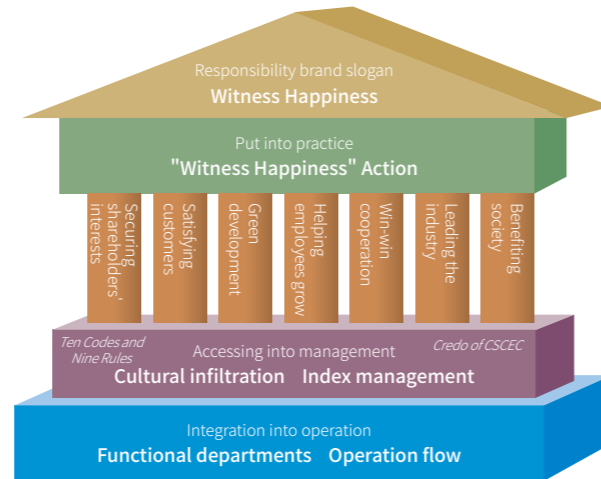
Responsibility brand slogan
Witness Happiness

Put into practice
"Witness Happiness" Action

Securing shareholders' interests

Satisfying customers

Green development

Helping employees grow

Win-win cooperation

Leading the industry

Benefiting society

Ten Codes and Nine Rules

Credo of CSCEC

Accessing into management
Cultural infiltration Index management

Integration into operation
Functional departments Operation flow